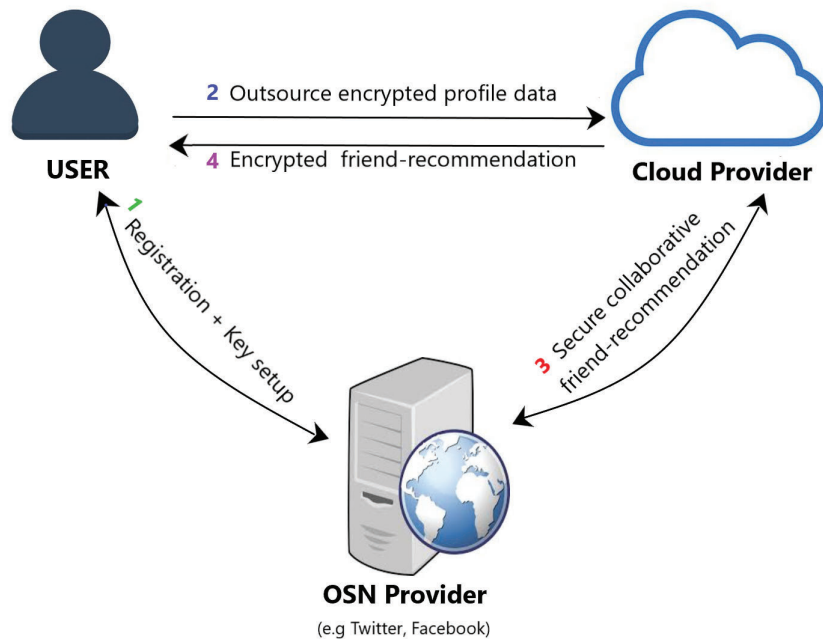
USER

2 Outsource encrypted profile data

4 Encrypted friend-recommendation

Cloud Provider

1 Registration + Key setup

3 Secure collaborative friend-recommendation

OSN Provider

(e.g Twitter, Facebook)